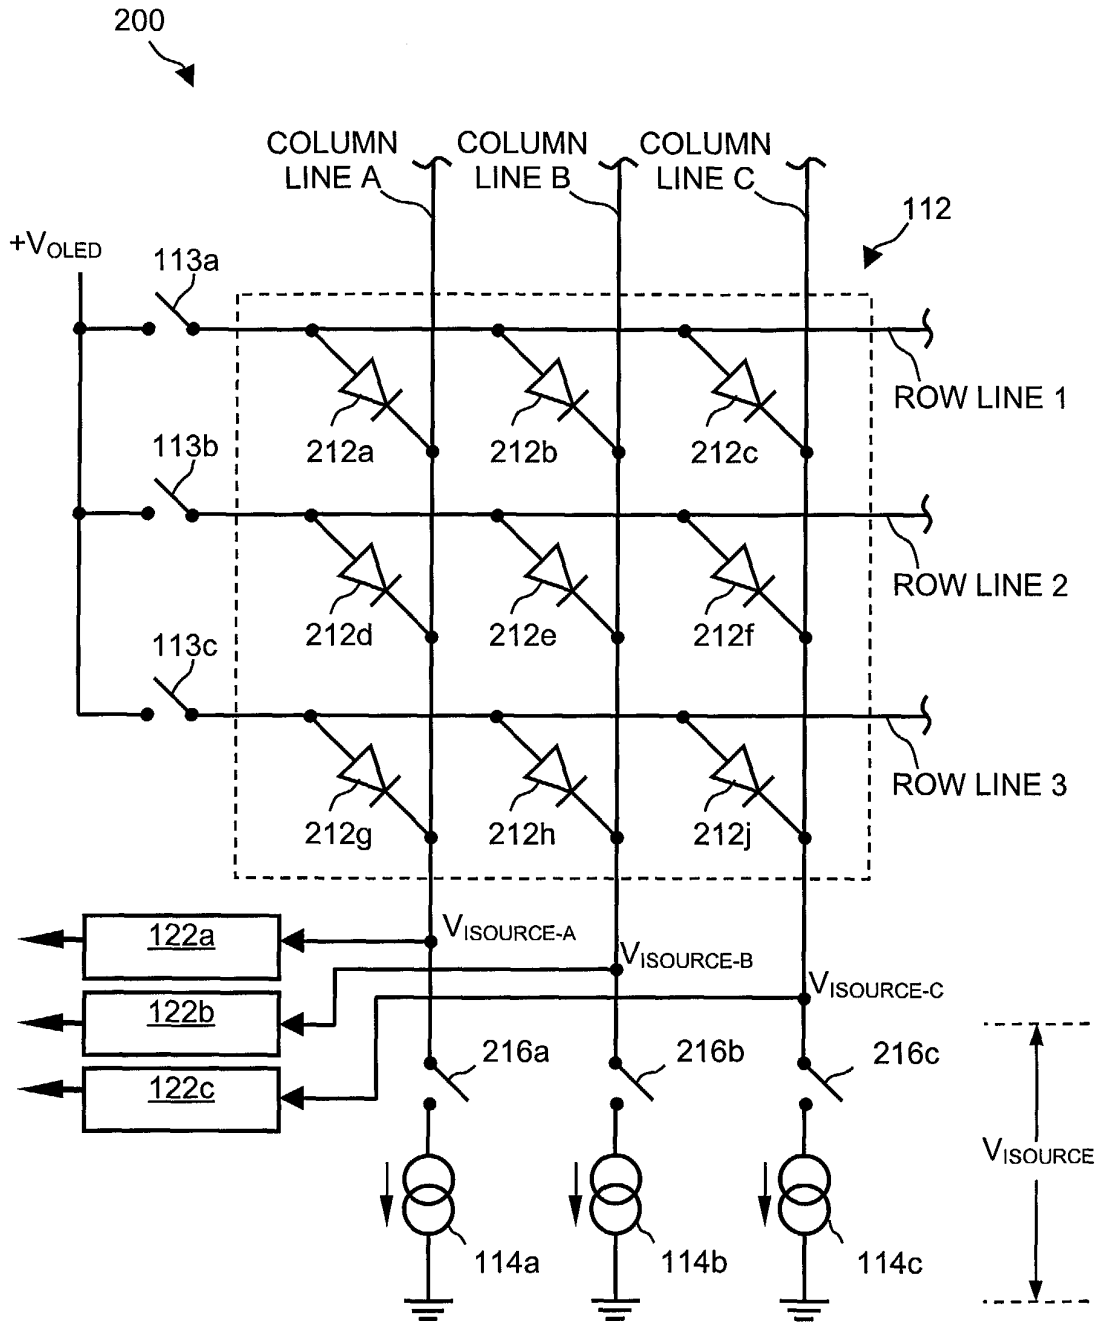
200

COLUMN LINE A

COLUMN LINE B

COLUMN LINE C

112

$+V_{OLED}$

113a

ROW LINE 1

212a

212b

212c

113b

ROW LINE 2

212d

212e

212f

113c

ROW LINE 3

212g

212h

212j

$V_{ISOURCE-A}$

122a

$V_{ISOURCE-B}$

$V_{ISOURCE-C}$

122b

216a

216b

216c

122c

$V_{ISOURCE}$

114a

114b

114c